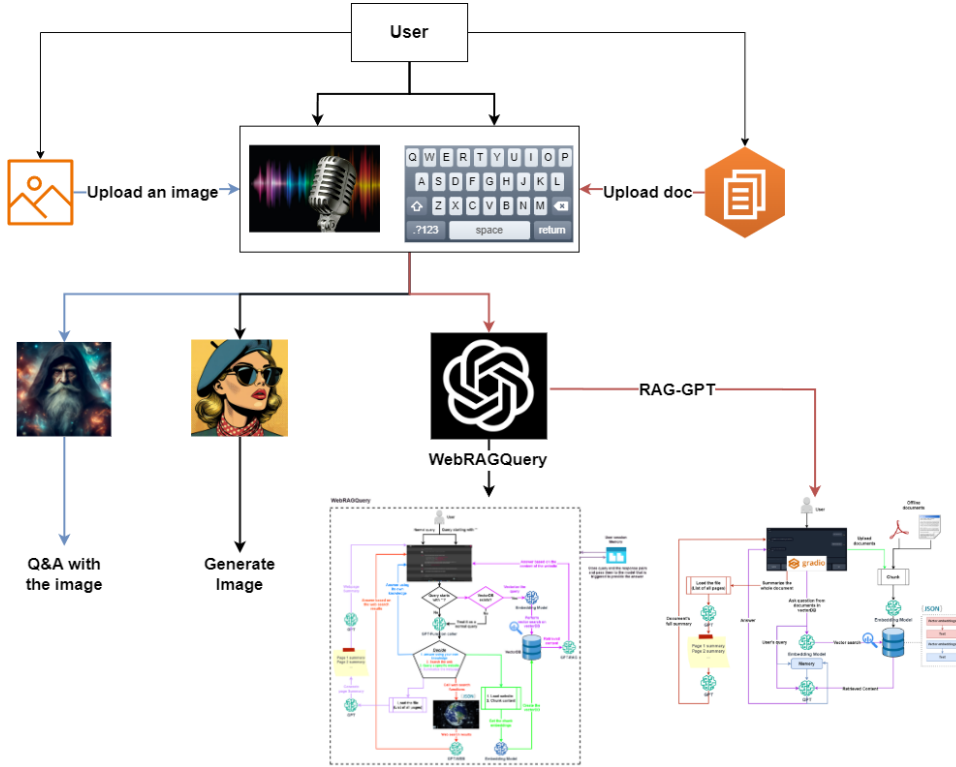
User

Upload an image

Q W E R T Y U I O P
A S D F G H J K L
Z X C V B N M
.?123 space return

Upload doc

Q&A with the image

Generate Image

WebRAGQuery

RAG-GPT

WebRAGQuery

User

gradio

Load the file

Document's full summary

User's query

Embedding Model

Memory

Vector search

Retrieved Content

Chunk

Upload documents

Office documents

[JSON]

Answer

Summarize the whole document

Ask question from documents in vectorDB

User session Memory

Embedding Model

VectorDB

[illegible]